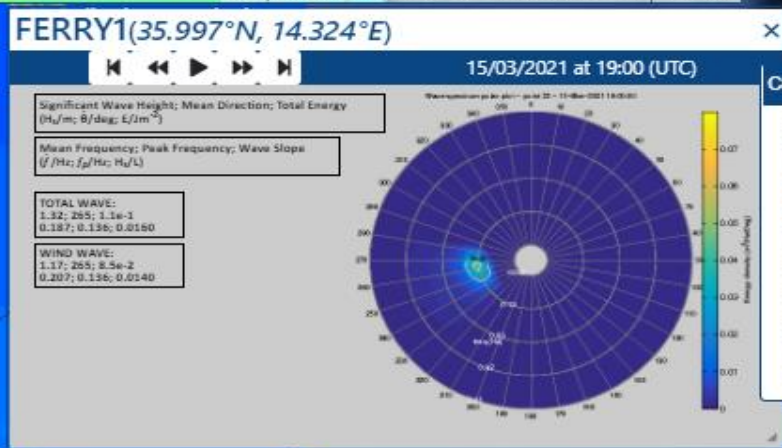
FERRY1(35.997°N, 14.324°E)

×

15/03/2021 at 19:00 (UTC)

C

Significant Wave Height; Mean Direction; Total Energy ($H_s$/m; θ/deg; E/Jm$^{-2}$)

Mean Frequency; Peak Frequency; Wave Slope ($\bar{f}$/Hz; $f_p$/Hz; $H_s$/L)

TOTAL WAVE:
1.32; 265; 1.1e-1
0.187; 0.136; 0.0160

WIND WAVE:
1.17; 265; 8.5e-2
0.207; 0.136; 0.0140

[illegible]

0.07
0.06
0.05
0.04
0.03
0.02
0.01
0